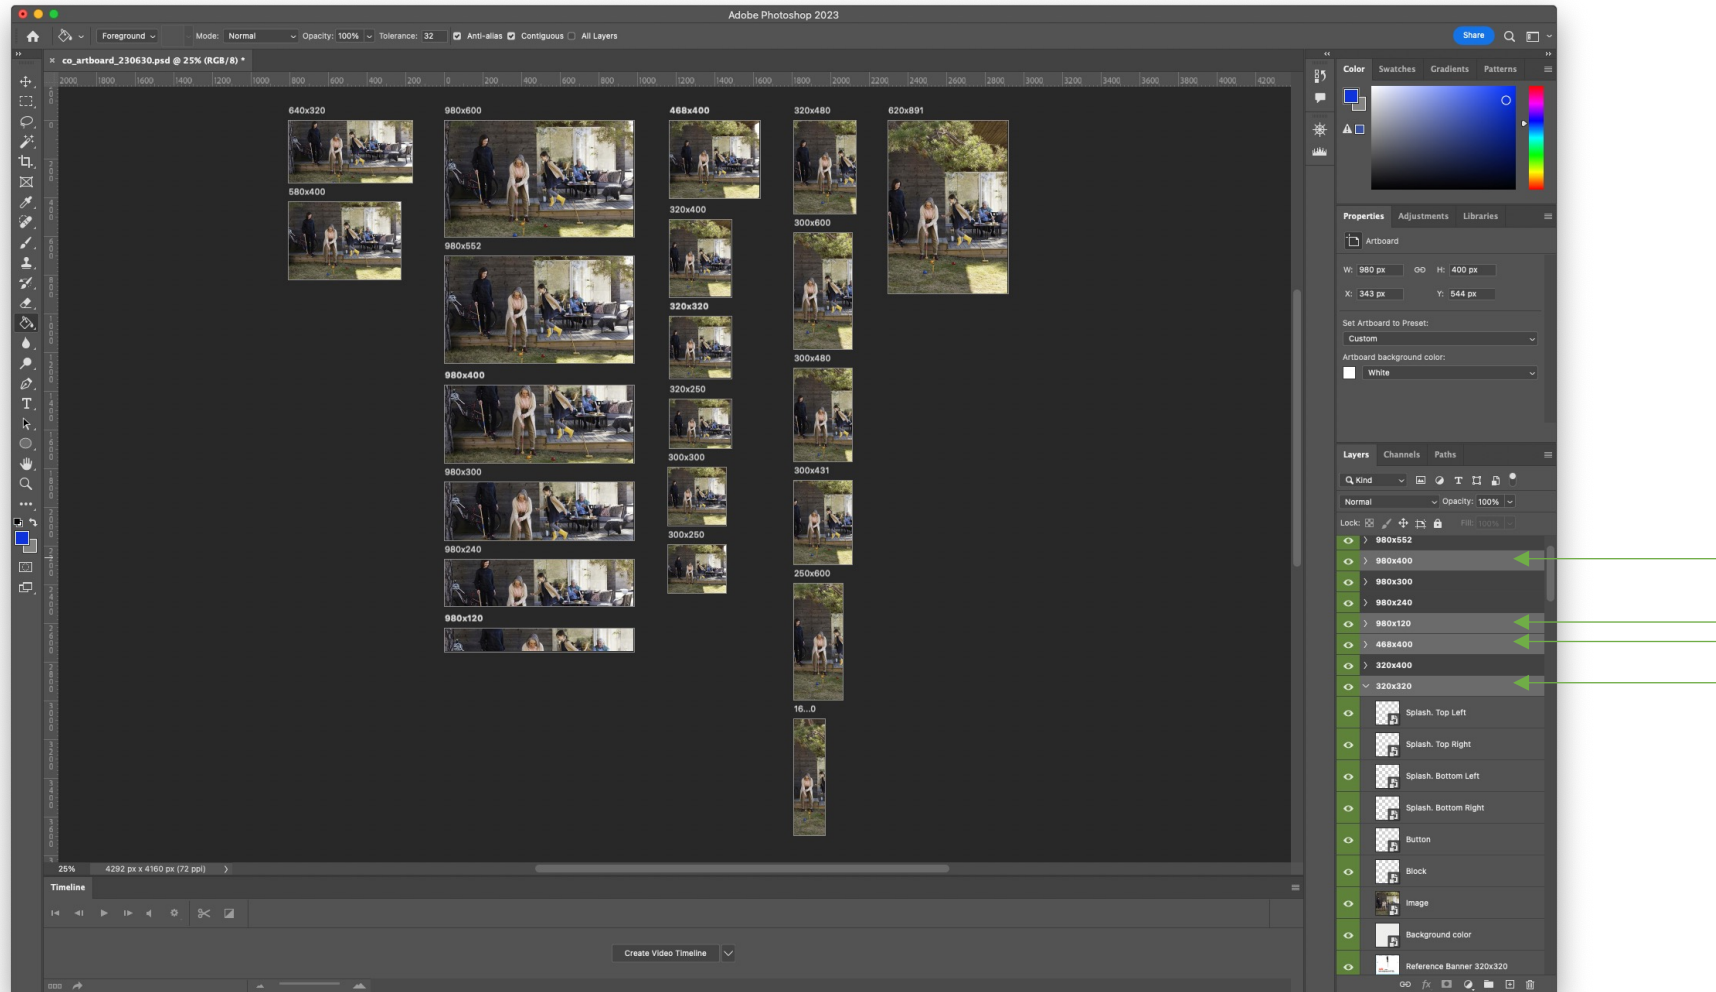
Adobe Photoshop 2023

Foreground Mode: Normal Opacity: 100% Tolerance: 32 Anti-alias Contiguous All Layers

Share

co_artboard_230630.psd @ 25% (RGB/8) *

2000 1800 1600 1400 1200 1000 800 600 400 200 0 200 400 600 800 1000 1200 1400 1600 1800 2000 2200 2400 2600 2800 3000 3200 3400 3600 3800 4000 4200

640x320

580x400

980x600

980x552

980x400

980x300

980x240

980x120

468x400

320x400

320x320

320x250

300x300

300x250

320x480

300x600

300x480

300x431

250x600

16...0

620x891

25% 4292 px x 4160 px (72 ppi)

Timeline

Create Video Timeline

Color Swatches Gradients Patterns

Properties Adjustments Libraries

Artboard

W: 980 px H: 400 px

X: 343 px Y: 544 px

Set Artboard to Preset:

Custom

Artboard background color:

White

Layers Channels Paths

Kind

Normal Opacity: 100%

Lock: Fill: 100%

980x552
980x400
980x300
980x240
980x120
468x400
320x400
320x320
Splash. Top Left
Splash. Top Right
Splash. Bottom Left
Splash. Bottom Right
Button
Block
Image
Background color
Reference Banner 320x320